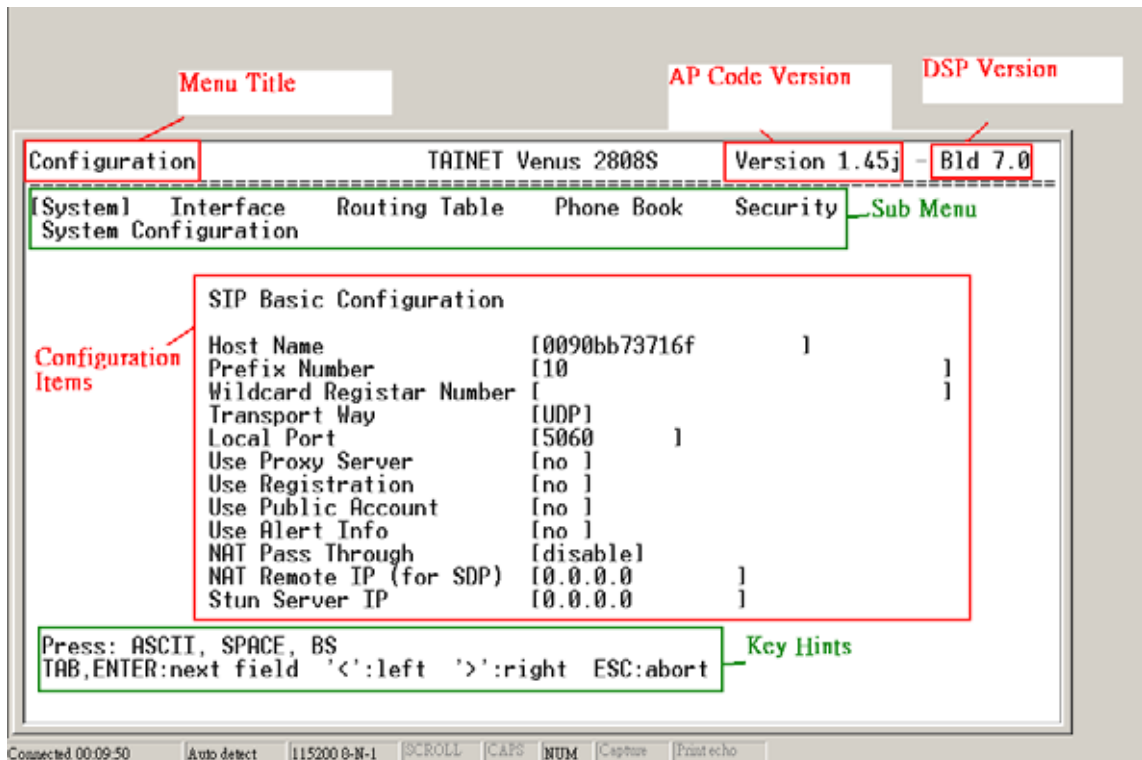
Menu Title

AP Code Version

DSP Version

Configuration TAINET Venus 2808S Version 1.45j - Bld 7.0

[System] Interface Routing Table Phone Book Security
System Configuration

Sub Menu

SIP Basic Configuration

Configuration Items

| | |
|---|---|
| Host Name | [0090bb73716f ] |
| Prefix Number | [10 ] |
| Wildcard Registar Number | [ ] |
| Transport Way | [UDP] |
| Local Port | [5060 ] |
| Use Proxy Server | [no ] |
| Use Registration | [no ] |
| Use Public Account | [no ] |
| Use Alert Info | [no ] |
| NAT Pass Through | [disable] |
| NAT Remote IP (for SDP) | [0.0.0.0 ] |
| Stun Server IP | [0.0.0.0 ] |

Press: ASCII, SPACE, BS
TAB,ENTER:next field '<':left '>':right ESC:abort

Key Hints

Connected 00:09:50 Auto detect 115200 8-N-1 SCROLL CAPS NUM Capture Print echo